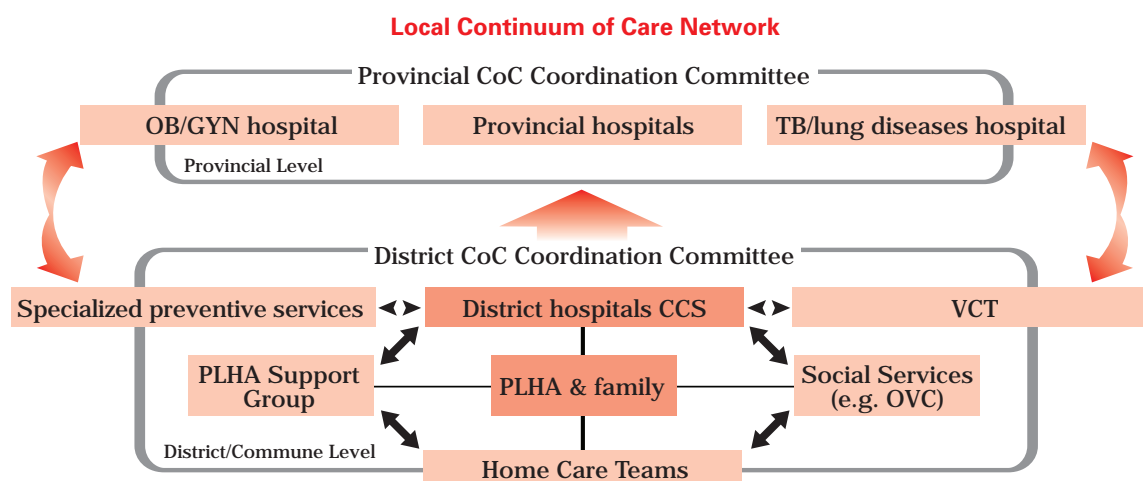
Local Continuum of Care Network

Provincial CoC Coordination Committee

OB/GYN hospital

Provincial hospitals

TB/lung diseases hospital

Provincial Level

District CoC Coordination Committee

Specialized preventive services

District hospitals CCS

VCT

PLHA Support Group

PLHA & family

Social Services (e.g. OVC)

District/Commune Level

Home Care Teams